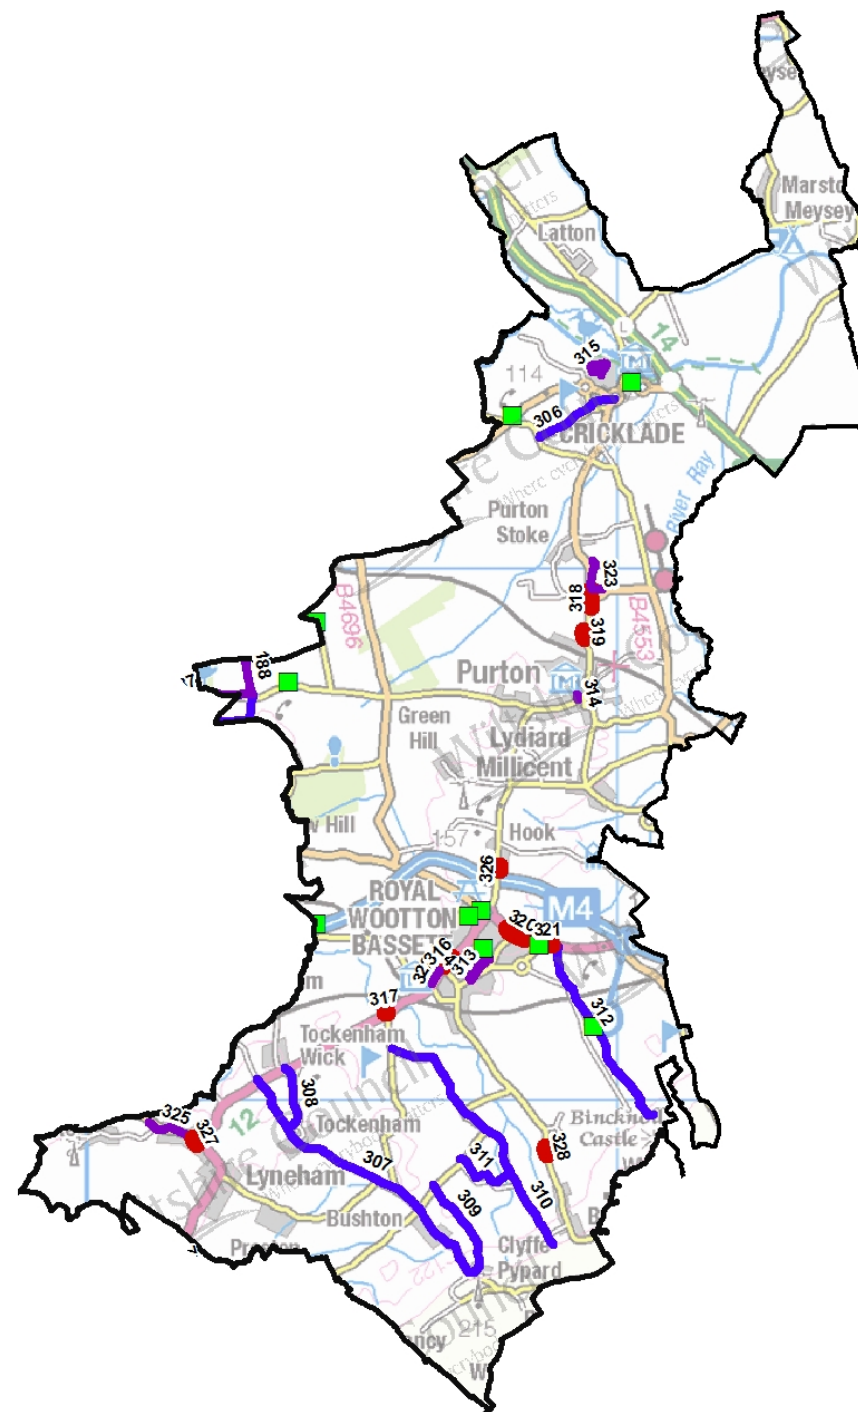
ysey
Marston Meysey
Latton
14
315
114
306
CRICKLADE
Purton Stoke
River Ray
323
318
319
B4696
B4553
188
Purton
314
Green Hill
Lydiard Millicent
Hill
157
Hook
326
ROYAL WOOTTON BASSETT
M4
320
321
322
316
313
312
317
Tockenham Wick
308
325
327
12
Tockenham
311
328
Binknoll Castle
307
Lyneham
309
310
Bushton
Clyffe Pypard
Preston
215
ancy
W